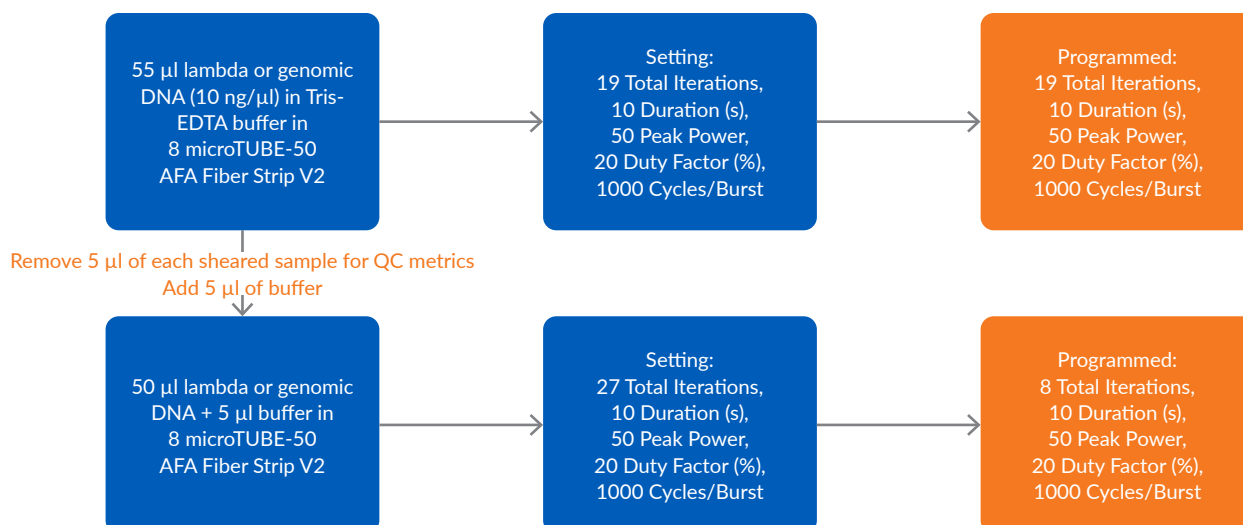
55 µl lambda or genomic DNA (10 ng/µl) in Tris-EDTA buffer in 8 microTUBE-50 AFA Fiber Strip V2

Setting:
19 Total Iterations,
10 Duration (s),
50 Peak Power,
20 Duty Factor (%),
1000 Cycles/Burst

Programmed:
19 Total Iterations,
10 Duration (s),
50 Peak Power,
20 Duty Factor (%),
1000 Cycles/Burst

Remove 5 µl of each sheared sample for QC metrics
Add 5 µl of buffer

50 µl lambda or genomic DNA + 5 µl buffer in 8 microTUBE-50 AFA Fiber Strip V2

Setting:
27 Total Iterations,
10 Duration (s),
50 Peak Power,
20 Duty Factor (%),
1000 Cycles/Burst

Programmed:
8 Total Iterations,
10 Duration (s),
50 Peak Power,
20 Duty Factor (%),
1000 Cycles/Burst